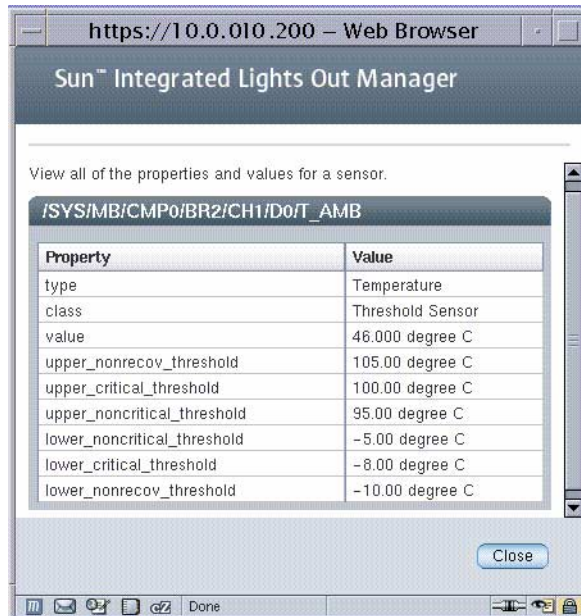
https://10.0.010.200 – Web Browser

Sun™ Integrated Lights Out Manager

View all of the properties and values for a sensor.

/SYS/MB/CMP0/BR2/CH1/D0/T_AMB

| Property | Value |
|---|---|
| type | Temperature |
| class | Threshold Sensor |
| value | 46.000 degree C |
| upper_nonrecov_threshold | 105.00 degree C |
| upper_critical_threshold | 100.00 degree C |
| upper_noncritical_threshold | 95.00 degree C |
| lower_noncritical_threshold | -5.00 degree C |
| lower_critical_threshold | -8.00 degree C |
| lower_nonrecov_threshold | -10.00 degree C |

Close

Done